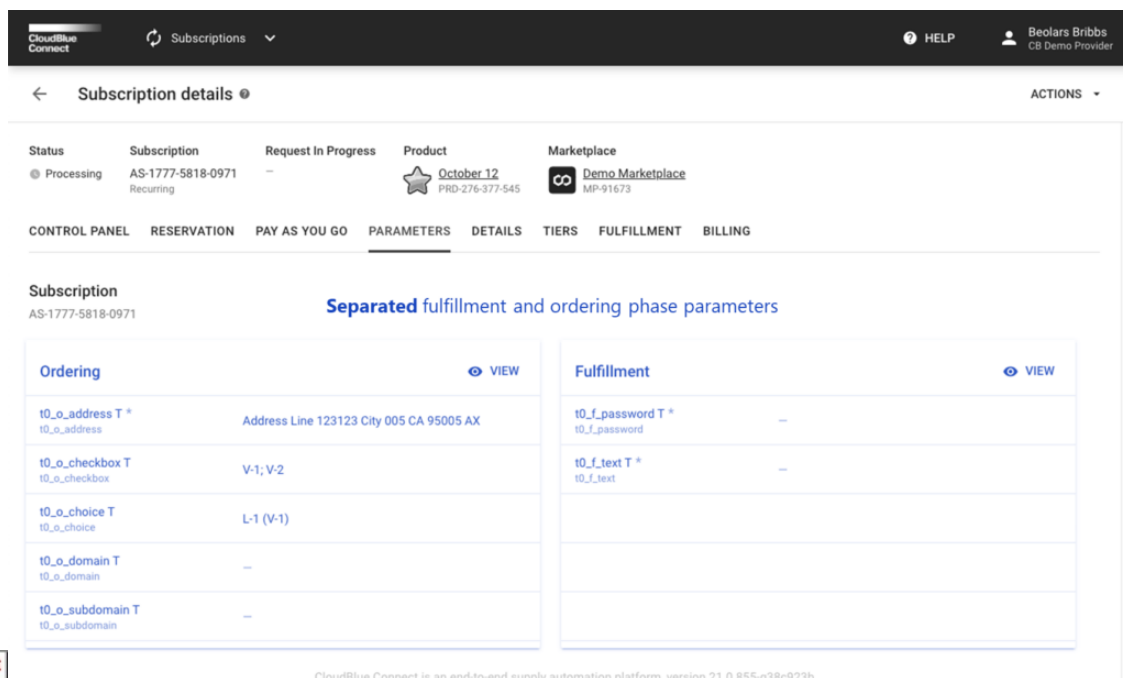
CloudBlue Connect

Subscriptions

HELP

Beolars Bribbs
CB Demo Provider

Subscription details

ACTIONS

Status
Processing

Subscription
AS-1777-5818-0971
Recurring

Request In Progress
—

Product
October 12
PRD-276-377-545

Marketplace
Demo Marketplace
MP-91673

CONTROL PANEL RESERVATION PAY AS YOU GO PARAMETERS DETAILS TIERS FULFILLMENT BILLING

Subscription
AS-1777-5818-0971

**Separated** fulfillment and ordering phase parameters

Ordering

VIEW

| | |
|---|---|
| t0_o_address T * t0_o_address | Address Line 123123 City 005 CA 95005 AX |
| t0_o_checkbox T t0_o_checkbox | V-1; V-2 |
| t0_o_choice T t0_o_choice | L-1 (V-1) |
| t0_o_domain T t0_o_domain | — |
| t0_o_subdomain T t0_o_subdomain | — |

Fulfillment

VIEW

| | |
|---|---|
| t0_f_password T * t0_f_password | — |
| t0_f_text T * t0_f_text | — |

CloudBlue Connect is an end-to-end supply automation platform, version 21.0.855-g38c923b